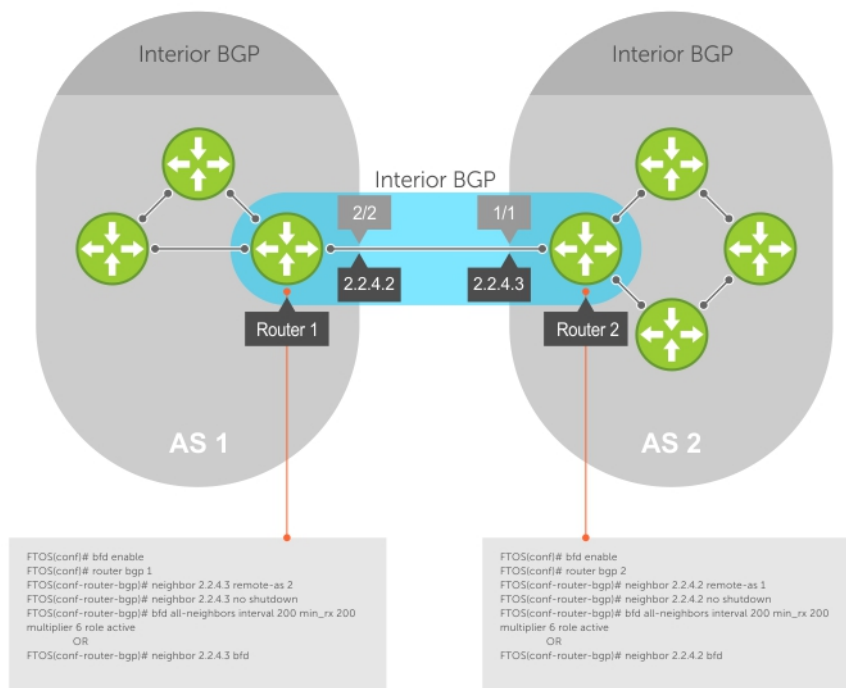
Interior BGP

Interior BGP

Interior BGP

2/2

1/1

2.2.4.2

2.2.4.3

Router 1

Router 2

AS 1

AS 2

FTOS(conf)# bfd enable
FTOS(conf)# router bgp 1
FTOS(conf-router-bgp)# neighbor 2.2.4.3 remote-as 2
FTOS(conf-router-bgp)# neighbor 2.2.4.3 no shutdown
FTOS(conf-router-bgp)# bfd all-neighbors interval 200 min_rx 200 multiplier 6 role active
OR
FTOS(conf-router-bgp)# neighbor 2.2.4.3 bfd

FTOS(conf)# bfd enable
FTOS(conf)# router bgp 2
FTOS(conf-router-bgp)# neighbor 2.2.4.2 remote-as 1
FTOS(conf-router-bgp)# neighbor 2.2.4.2 no shutdown
FTOS(conf-router-bgp)# bfd all-neighbors interval 200 min_rx 200 multiplier 6 role active
OR
FTOS(conf-router-bgp)# neighbor 2.2.4.2 bfd